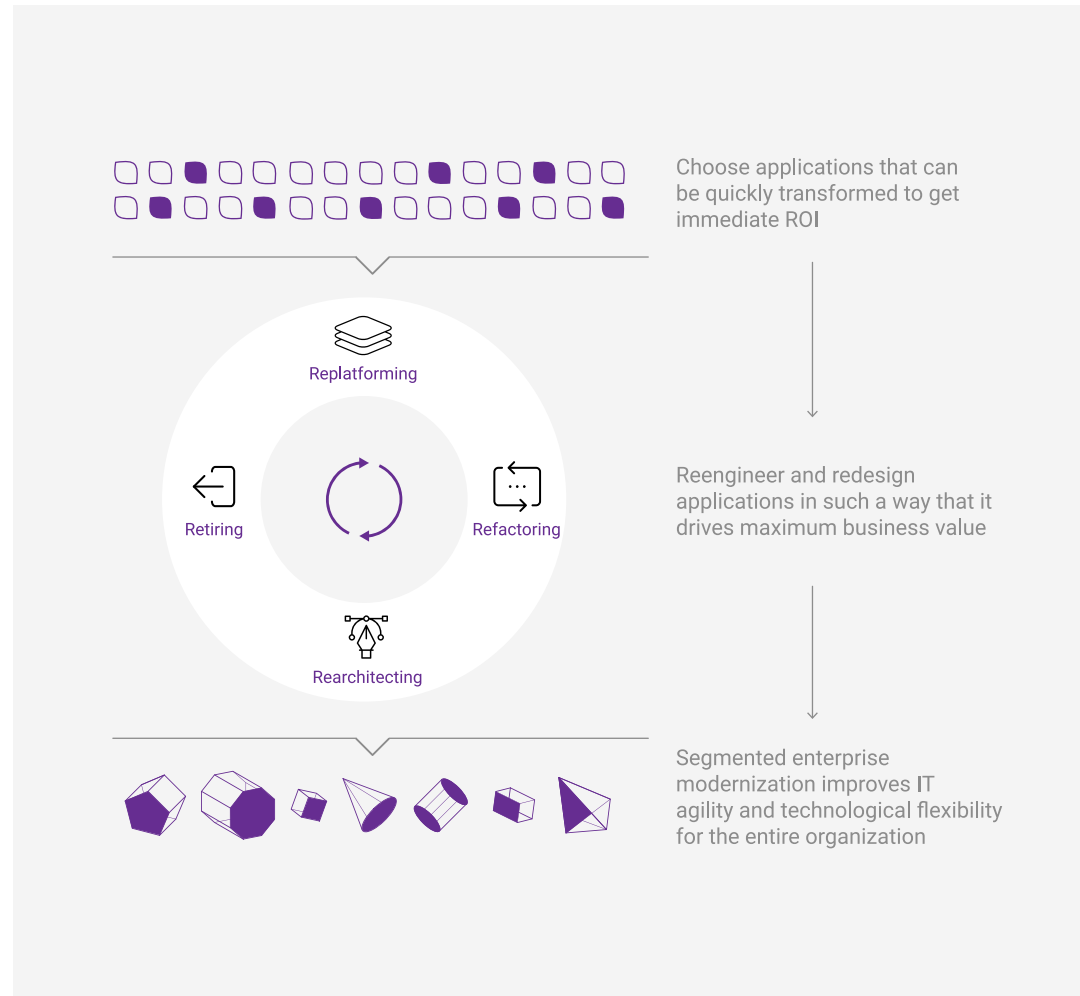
Choose applications that can be quickly transformed to get immediate ROI

Replatforming

Retiring

Refactoring

Rearchitecting

Reengineer and redesign applications in such a way that it drives maximum business value

Segmented enterprise modernization improves IT agility and technological flexibility for the entire organization